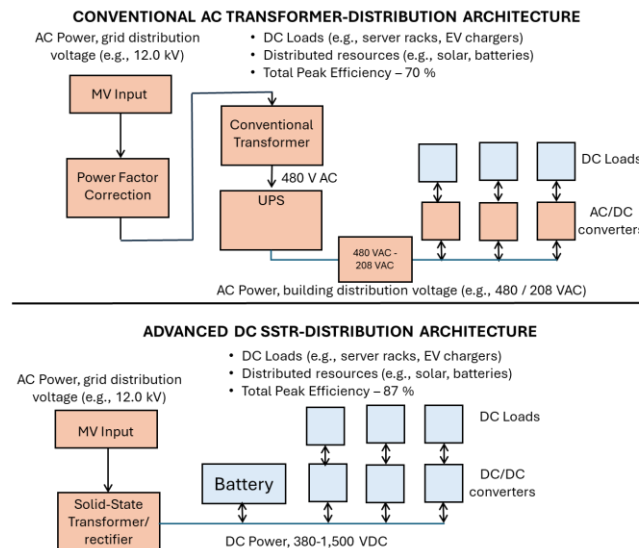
CONVENTIONAL AC TRANSFORMER-DISTRIBUTION ARCHITECTURE

AC Power, grid distribution voltage (e.g., 12.0 kV)

• DC Loads (e.g., server racks, EV chargers)
• Distributed resources (e.g., solar, batteries)
• Total Peak Efficiency – 70 %

MV Input

Power Factor Correction

Conventional Transformer

480 V AC

UPS

DC Loads

AC/DC converters

480 VAC - 208 VAC

AC Power, building distribution voltage (e.g., 480 / 208 VAC)

ADVANCED DC SSTR-DISTRIBUTION ARCHITECTURE

• DC Loads (e.g., server racks, EV chargers)
• Distributed resources (e.g., solar, batteries)
• Total Peak Efficiency – 87 %

AC Power, grid distribution voltage (e.g., 12.0 kV)

MV Input

DC Loads

Battery

DC/DC converters

Solid-State Transformer/ rectifier

DC Power, 380-1,500 VDC